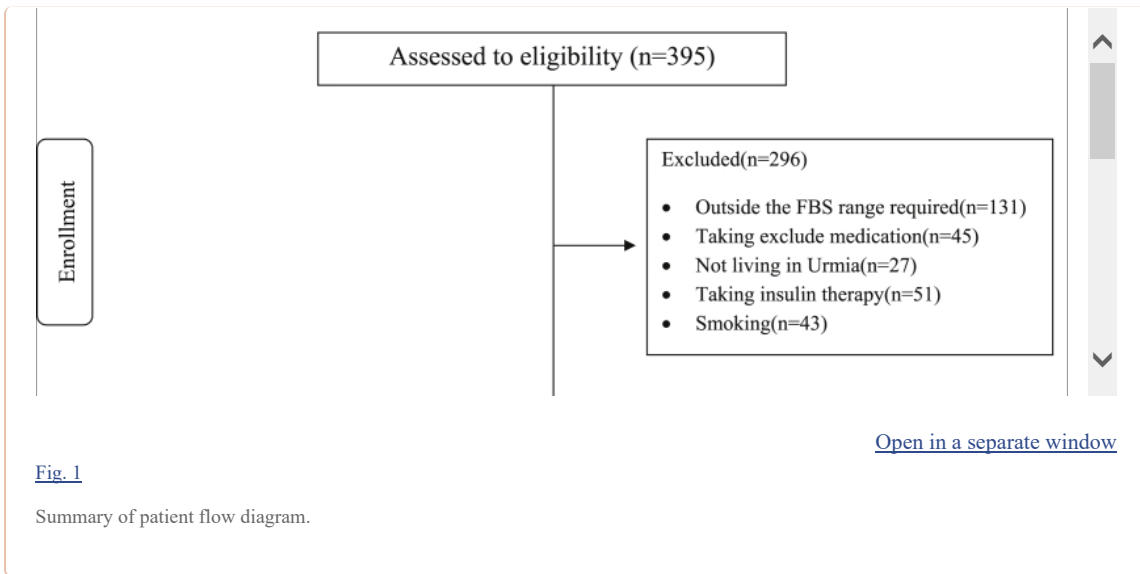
Assessed to eligibility (n=395)

Enrollment

Excluded(n=296)

- Outside the FBS range required(n=131)
- Taking exclude medication(n=45)
- Not living in Urmia(n=27)
- Taking insulin therapy(n=51)
- Smoking(n=43)

Open in a separate window

Fig. 1

Summary of patient flow diagram.